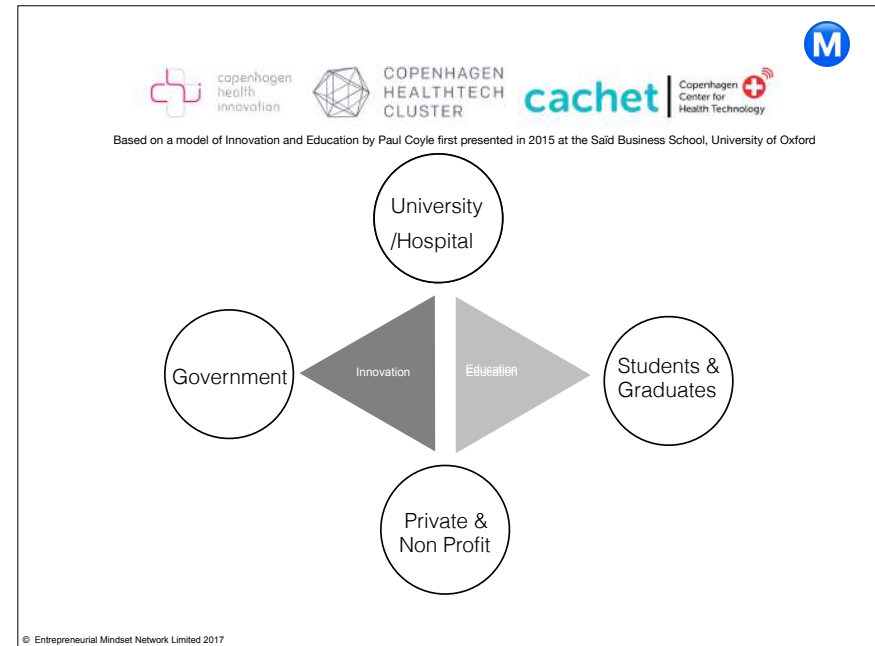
M

copenhagen health innovation

COPENHAGEN HEALTHTECH CLUSTER

cachet | Copenhagen Center for Health Technology

Based on a model of Innovation and Education by Paul Coyle first presented in 2015 at the Saïd Business School, University of Oxford

University /Hospital

Government

Innovation

Education

Students & Graduates

Private & Non Profit

© Entrepreneurial Mindset Network Limited 2017